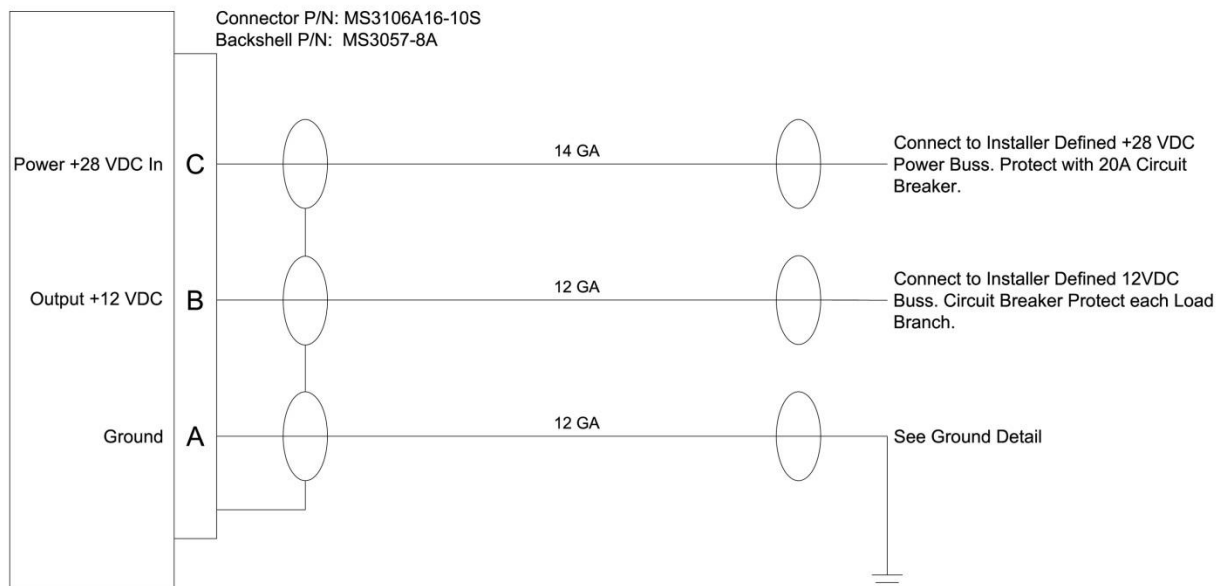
Connector P/N: MS3106A16-10S
Backshell P/N: MS3057-8A

Power +28 VDC In C

14 GA

Connect to Installer Defined +28 VDC Power Buss. Protect with 20A Circuit Breaker.

Output +12 VDC B

12 GA

Connect to Installer Defined 12VDC Buss. Circuit Breaker Protect each Load Branch.

Ground A

12 GA

See Ground Detail